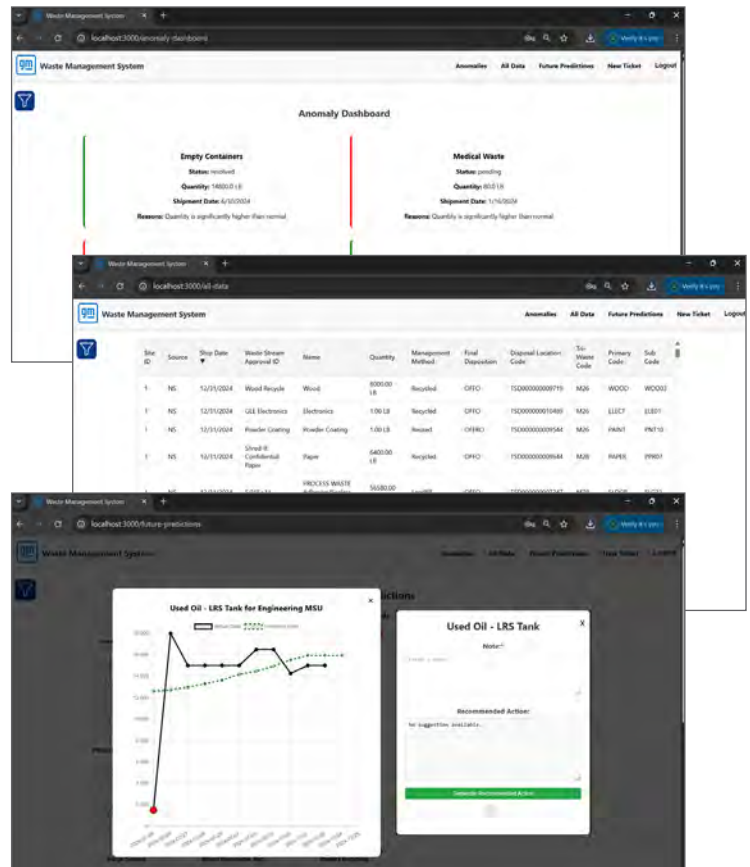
Waste Management System

localhost:3000/anomaly-dashboard

Verify it's you

Waste Management System

Anomalies All Data Future Predictions New Ticket Logout

Anomaly Dashboard

Empty Containers
Status: resolved
Quantity: 14800.0 LB
Shipment Date: 6/30/2024
Reason: Quantity is significantly higher than normal

Medical Waste
Status: pending
Quantity: 80.0 LB
Shipment Date: 1/16/2024
Reason: Quantity is significantly higher than normal

Waste Management System

localhost:3000/all-data

Verify it's you

Waste Management System

Anomalies All Data Future Predictions New Ticket Logout

| Site ID | Source | Ship Date ▼ | Waste Stream Approval ID | Name | Quantity | Management Method | Final Disposition | Disposal Location Code | To-Waste Code | Primary Code | Sub Code |
|---|---|---|---|---|---|---|---|---|---|---|---|
| 1 | NS | 12/31/2024 | Wood Recycle | Wood | 8000.00 LB | Recycled | OFFO | TSD000000009715 | M26 | WOOD | WOO02 |
| 1 | NS | 12/31/2024 | GEE Electronics | Electronics | 1.00 LB | Recycled | OFFO | TSD000000010460 | M26 | ELECT | ELE01 |
| 1 | NS | 12/31/2024 | Powder Coating | Powder Coating | 1.00 LB | Reused | OFFRO | TSD000000009544 | M26 | PAINT | PNT10 |
| 1 | NS | 12/31/2024 | Shred-It Confidential Paper | Paper | 6400.00 LB | Recycled | OFFO | TSD000000009644 | M26 | PAPER | PPR07 |
| 1 | NS | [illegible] | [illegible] | PROCESS WASTE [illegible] | 56580.00 | Landfill | OFFO | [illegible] | M26 | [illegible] | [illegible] |

Waste Management System

localhost:3000/future-predictions

Verify it's you

Waste Management System

Anomalies All Data Future Predictions New Ticket Logout

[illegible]dictions

Used Oil - LRS Tank for Engineering MSU

Actual Data Predicted Data

16,000
15,000
14,000
13,000
12,000
11,000
10,000
9,000
8,000
7,000
6,000

Used Oil - LRS Tank

Note:*

Enter a note...

Recommended Action:

No suggestion available.

Generate Recommended Action